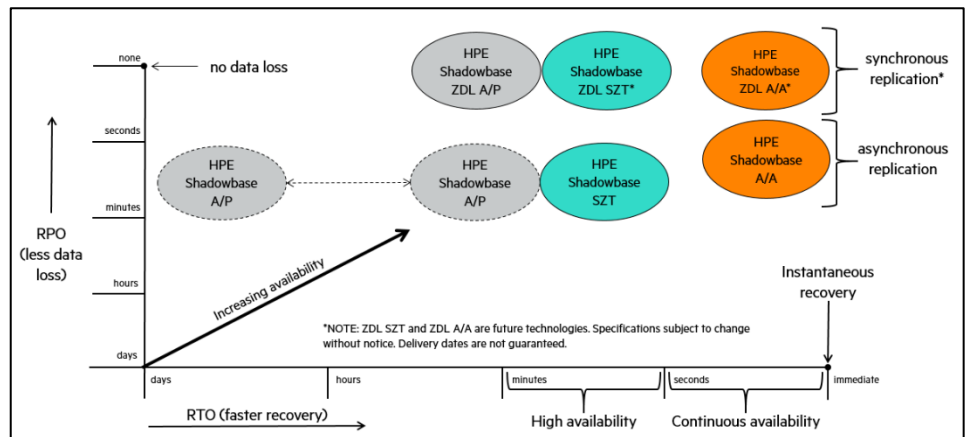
none

no data loss

seconds

minutes

hours

days

RPO (less data loss)

HPE Shadowbase ZDL A/P

HPE Shadowbase ZDL SZT*

HPE Shadowbase ZDL A/A*

synchronous replication*

HPE Shadowbase A/P

HPE Shadowbase A/P

HPE Shadowbase SZT

HPE Shadowbase A/A

asynchronous replication

Increasing availability

Instantaneous recovery

*NOTE: ZDL SZT and ZDL A/A are future technologies. Specifications subject to change without notice. Delivery dates are not guaranteed.

days

hours

minutes

seconds

immediate

RTO (faster recovery)

High availability

Continuous availability